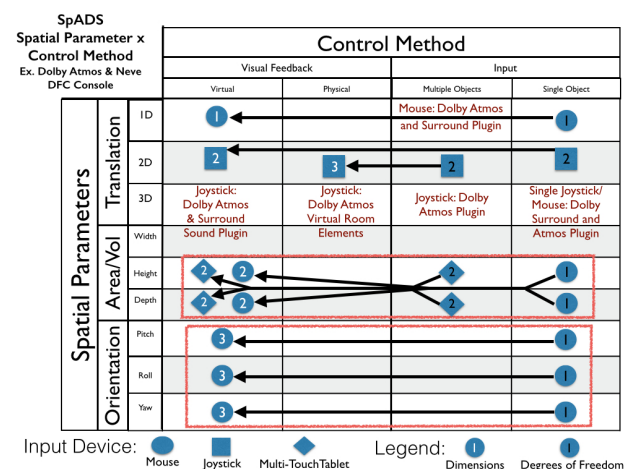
SpADS
Spatial Parameter x Control Method
Ex. Dolby Atmos & Neve DFC Console

Control Method

| | | | Visual Feedback | | Input | |
|---|---|---|---|---|---|---|
| | | | Virtual | Physical | Multiple Objects | Single Object |
| Spatial Parameters | Translation | 1D | 1 | | Mouse: Dolby Atmos and Surround Plugin | 1 |
| | | 2D | 2 | 3 | 2 | 2 |
| | | 3D | Joystick: Dolby Atmos & Surround Sound Plugin | Joystick: Dolby Atmos Virtual Room Elements | Joystick: Dolby Atmos Plugin | Single Joystick/ Mouse: Dolby Surround and Atmos Plugin |
| | Area/Vol | Width | | | | |
| | | Height | 2 2 | | 2 | 1 |
| | | Depth | 2 2 | | 2 | 1 |
| | Orientation | Pitch | 3 | | | 1 |
| | | Roll | 3 | | | 1 |
| | | Yaw | 3 | | | 1 |

Input Device: Mouse Joystick Multi-TouchTablet
Legend: 1 Dimensions 1 Degrees of Freedom